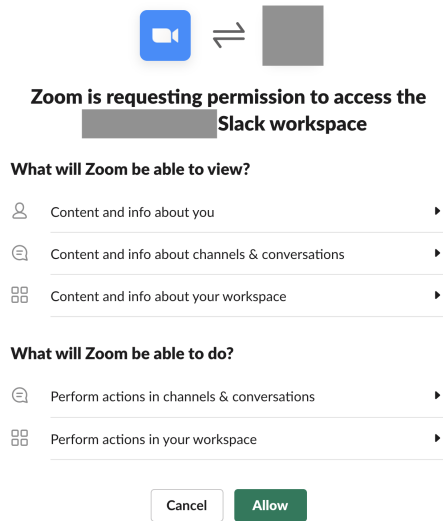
Zoom is requesting permission to access the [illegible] Slack workspace

What will Zoom be able to view?

Content and info about you

Content and info about channels & conversations

Content and info about your workspace

What will Zoom be able to do?

Perform actions in channels & conversations

Perform actions in your workspace

Cancel

Allow